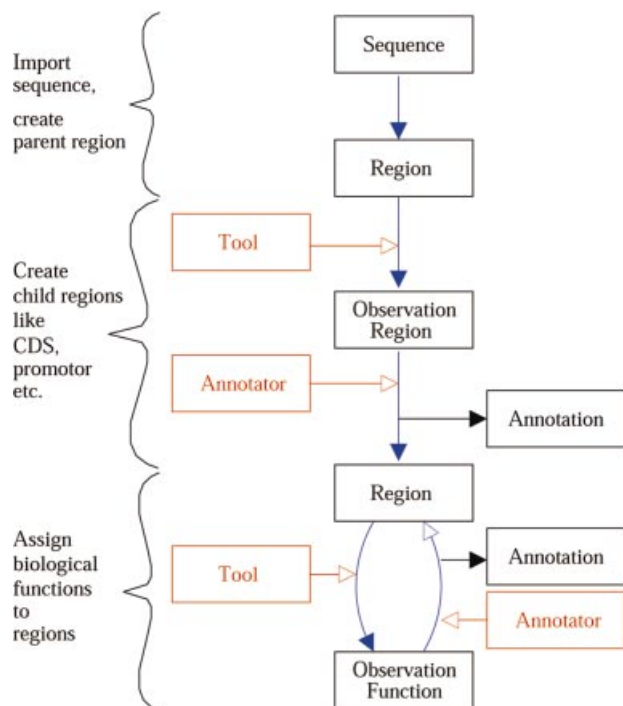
Import sequence,

create parent region

Sequence

Region

Tool

Create child regions like CDS, promotor etc.

Observation Region

Annotator

Annotation

Region

Assign biological functions to regions

Tool

Annotation

Annotator

Observation Function